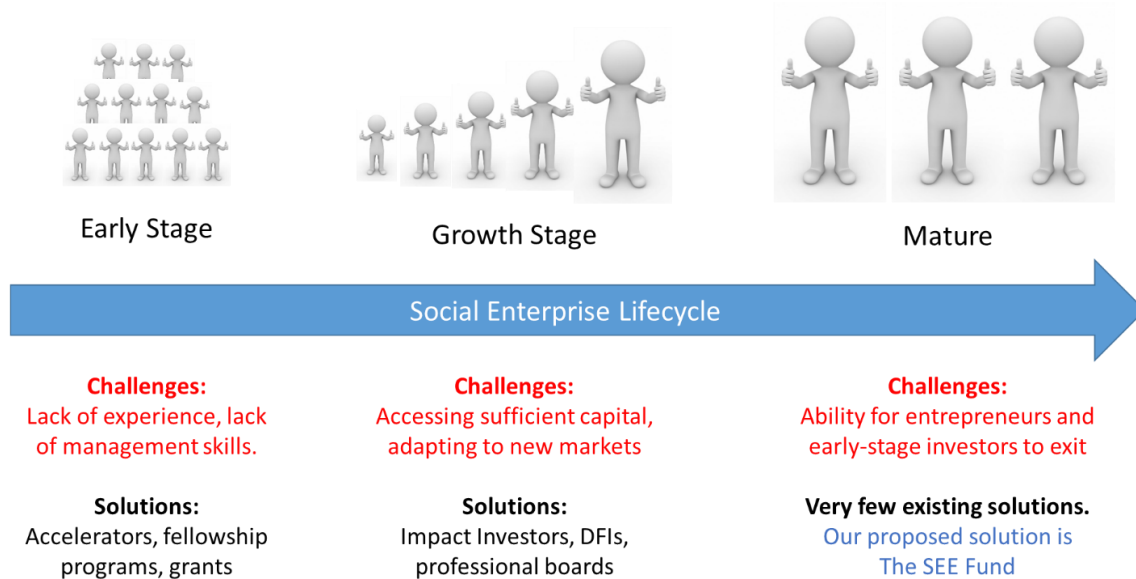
Early Stage

Growth Stage

Mature

Social Enterprise Lifecycle

Challenges:
Lack of experience, lack of management skills.

Solutions:
Accelerators, fellowship programs, grants

Challenges:
Accessing sufficient capital, adapting to new markets

Solutions:
Impact Investors, DFIs, professional boards

Challenges:
Ability for entrepreneurs and early-stage investors to exit

Very few existing solutions.
Our proposed solution is The SEE Fund